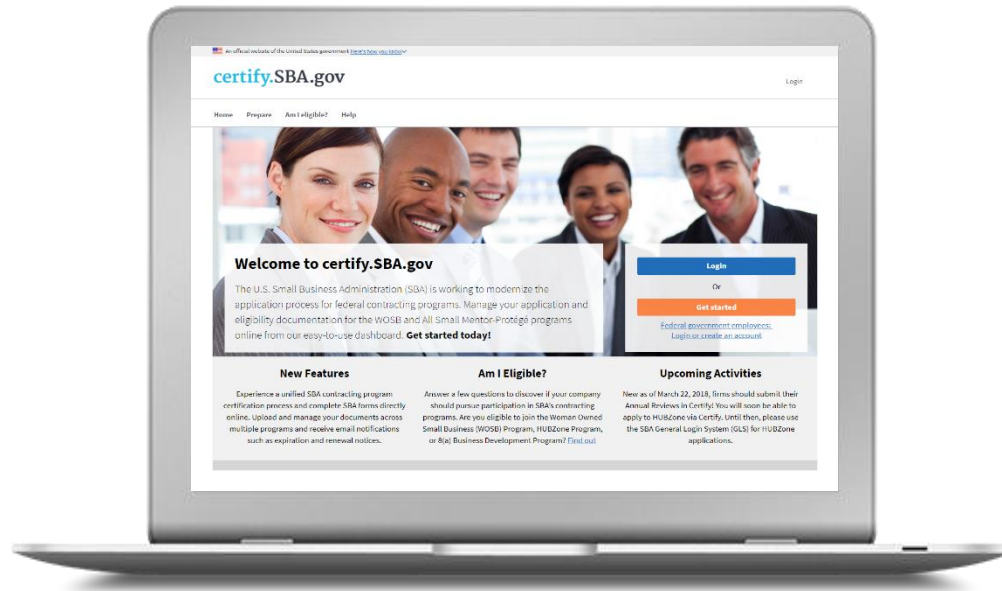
An official website of the United States government Here's how you know

certify.SBA.gov

Login

Home Prepare Am I eligible? Help

Welcome to certify.SBA.gov

The U.S. Small Business Administration (SBA) is working to modernize the application process for federal contracting programs. Manage your application and eligibility documentation for the WOSB and All Small Mentor-Protégé programs online from our easy-to-use dashboard. Get started today!

Login

Or

Get started

Federal government employees: Login or create an account

New Features

Experience a unified SBA contracting program certification process and complete SBA forms directly online. Upload and manage your documents across multiple programs and receive email notifications such as expiration and renewal notices.

Am I Eligible?

Answer a few questions to discover if your company should pursue participation in SBA's contracting programs. Are you eligible to join the Woman Owned Small Business (WOSB) Program, HUBZone Program, or 8(a) Business Development Program? Find out

Upcoming Activities

New as of March 22, 2018, firms should submit their Annual Reviews in Certify! You will soon be able to apply to HUBZone via Certify. Until then, please use the SBA General Login System (GLS) for HUBZone applications.